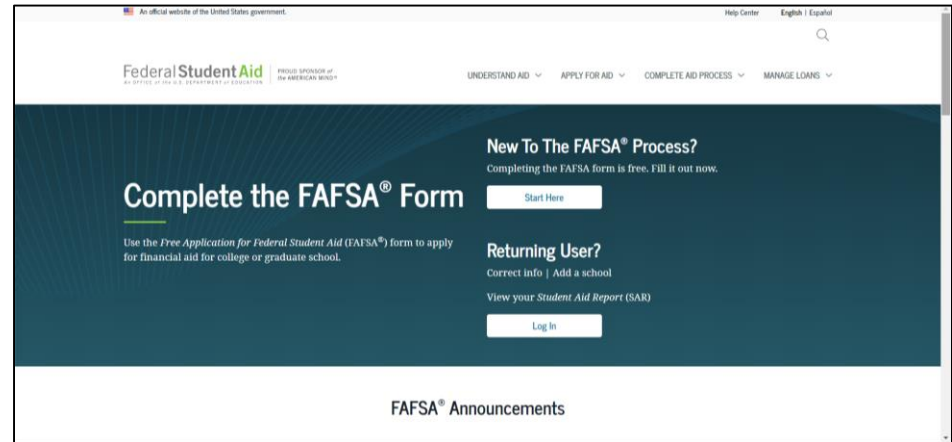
An official website of the United States government.

Help Center English | Español

Federal Student Aid
AN OFFICE of the U.S. DEPARTMENT of EDUCATION

PROUD SPONSOR of the AMERICAN MIND®

UNDERSTAND AID APPLY FOR AID COMPLETE AID PROCESS MANAGE LOANS

Complete the FAFSA® Form

Use the *Free Application for Federal Student Aid* (FAFSA®) form to apply for financial aid for college or graduate school.

New To The FAFSA® Process?

Completing the FAFSA form is free. Fill it out now.

Start Here

Returning User?

Correct info | Add a school

View your *Student Aid Report* (SAR)

Log In

FAFSA® Announcements